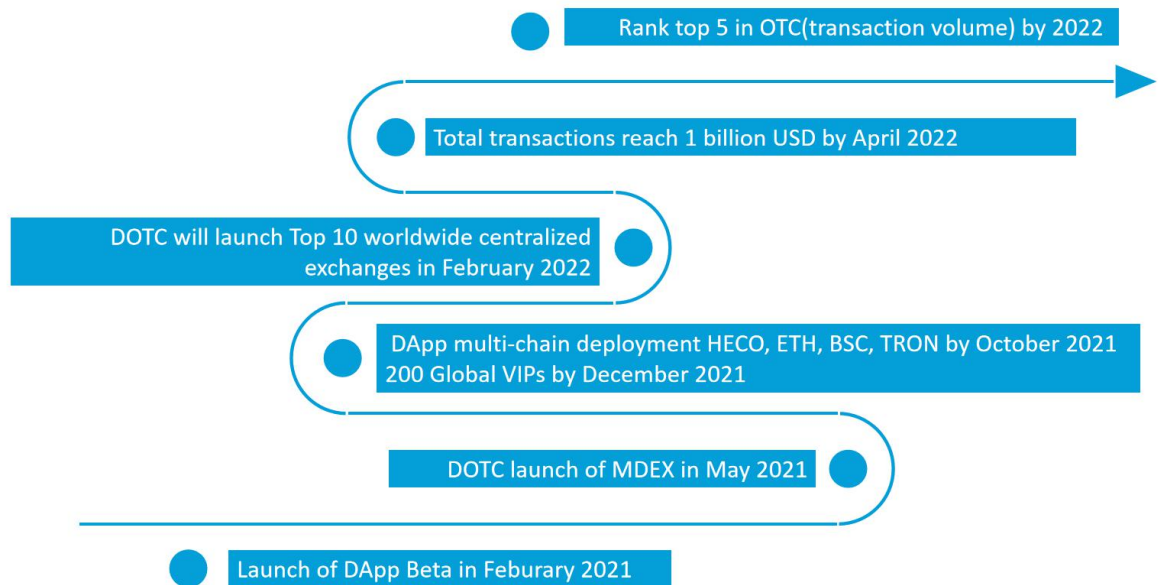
Rank top 5 in OTC(transaction volume) by 2022

Total transactions reach 1 billion USD by April 2022

DOTC will launch Top 10 worldwide centralized exchanges in February 2022

DApp multi-chain deployment HECO, ETH, BSC, TRON by October 2021
200 Global VIPs by December 2021

DOTC launch of MDEX in May 2021

Launch of DApp Beta in Feburary 2021